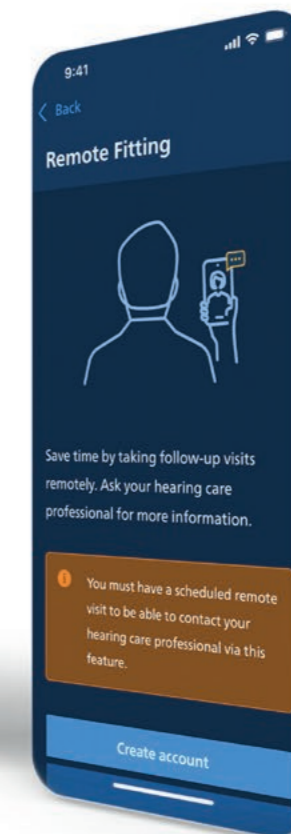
9:41

Back

Remote Fitting

Save time by taking follow-up visits remotely. Ask your hearing care professional for more information.

You must have a scheduled remote visit to be able to contact your hearing care professional via this feature.

Create account